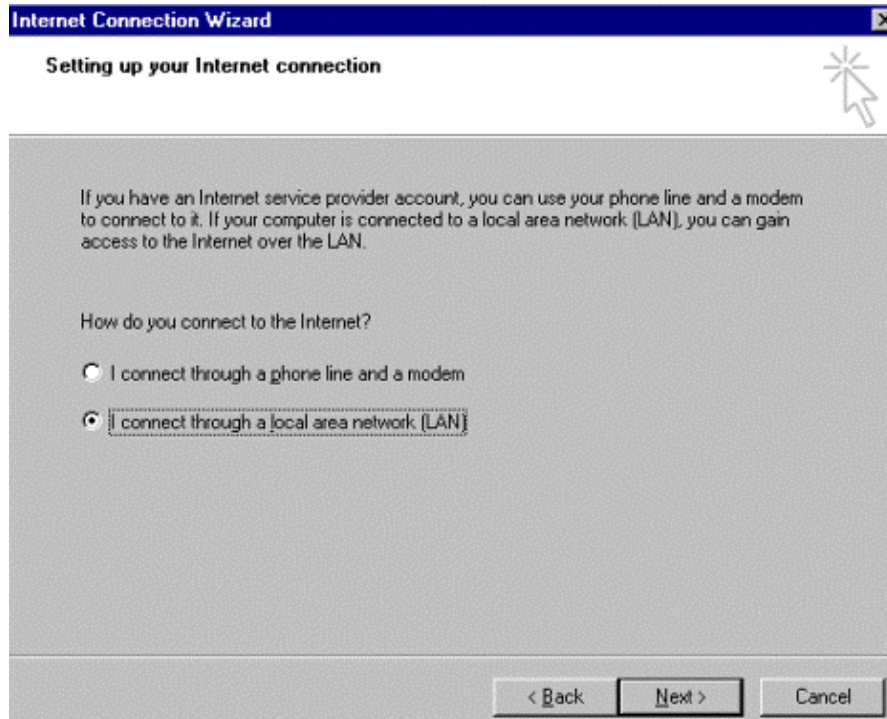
Internet Connection Wizard

Setting up your Internet connection

If you have an Internet service provider account, you can use your phone line and a modem to connect to it. If your computer is connected to a local area network (LAN), you can gain access to the Internet over the LAN.

How do you connect to the Internet?

I connect through a phone line and a modem

I connect through a local area network (LAN)

< Back Next > Cancel